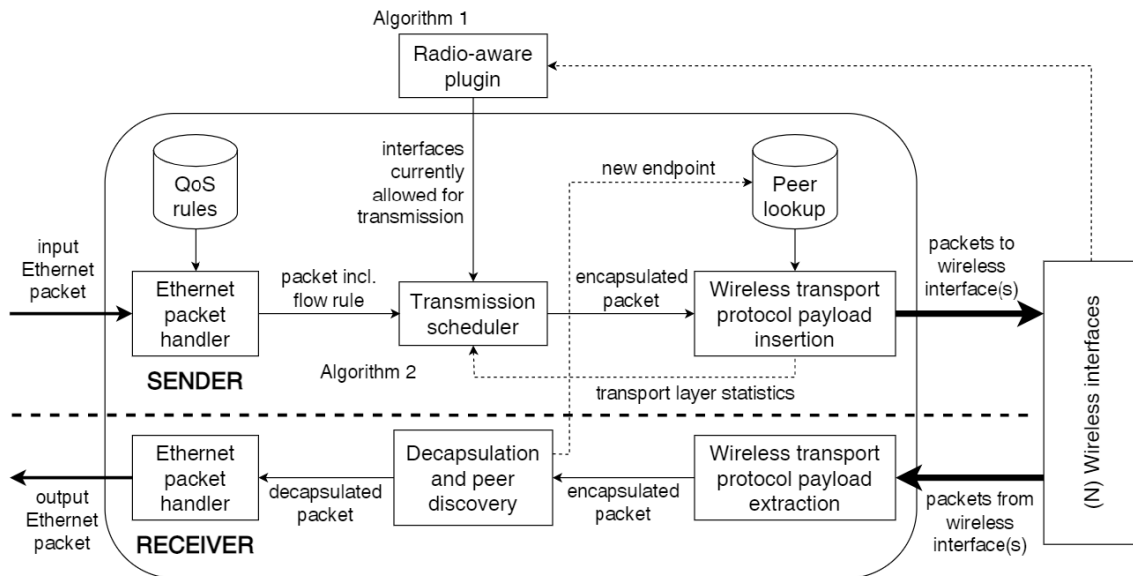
Algorithm 1

Radio-aware plugin

interfaces currently allowed for transmission

QoS rules

new endpoint

Peer lookup

input Ethernet packet

Ethernet packet handler

packet incl. flow rule

Transmission scheduler

encapsulated packet

Wireless transport protocol payload insertion

packets to wireless interface(s)

(N) Wireless interfaces

SENDER

Algorithm 2

transport layer statistics

Ethernet packet handler

Decapsulation and peer discovery

Wireless transport protocol payload extraction

output Ethernet packet

decapsulated packet

encapsulated packet

packets from wireless interface(s)

RECEIVER